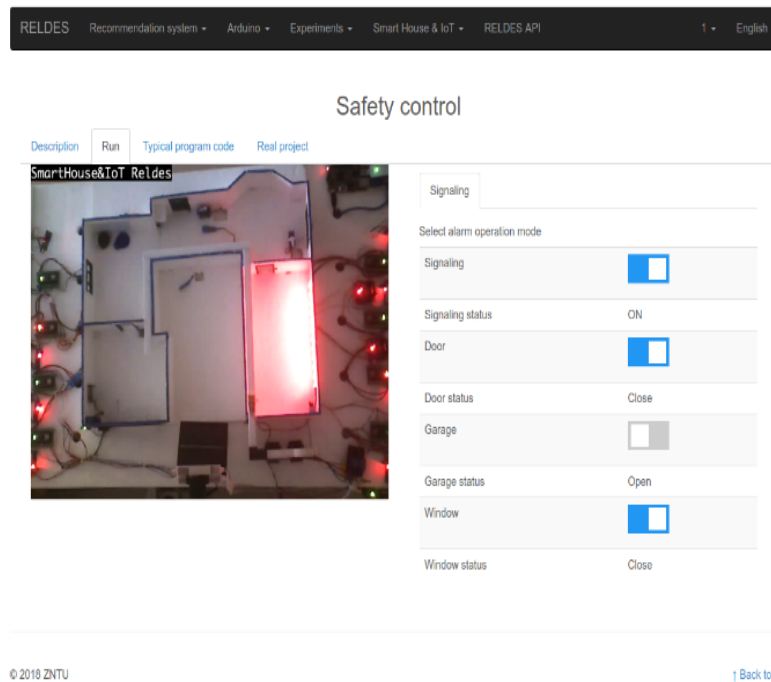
RELDES Recommendation system ▾ Arduino ▾ Experiments ▾ Smart House & IoT ▾ RELDES API 1 ▾ English

Safety control

Description Run Typical program code Real project

SmartHouse&IoT Reldes

Signaling

Select alarm operation mode

| | |
|---|---|
| Signaling | |
| Signaling status | ON |
| Door | |
| Door status | Close |
| Garage | |
| Garage status | Open |
| Window | |
| Window status | Close |

© 2018 ZNTU

↑ Back to